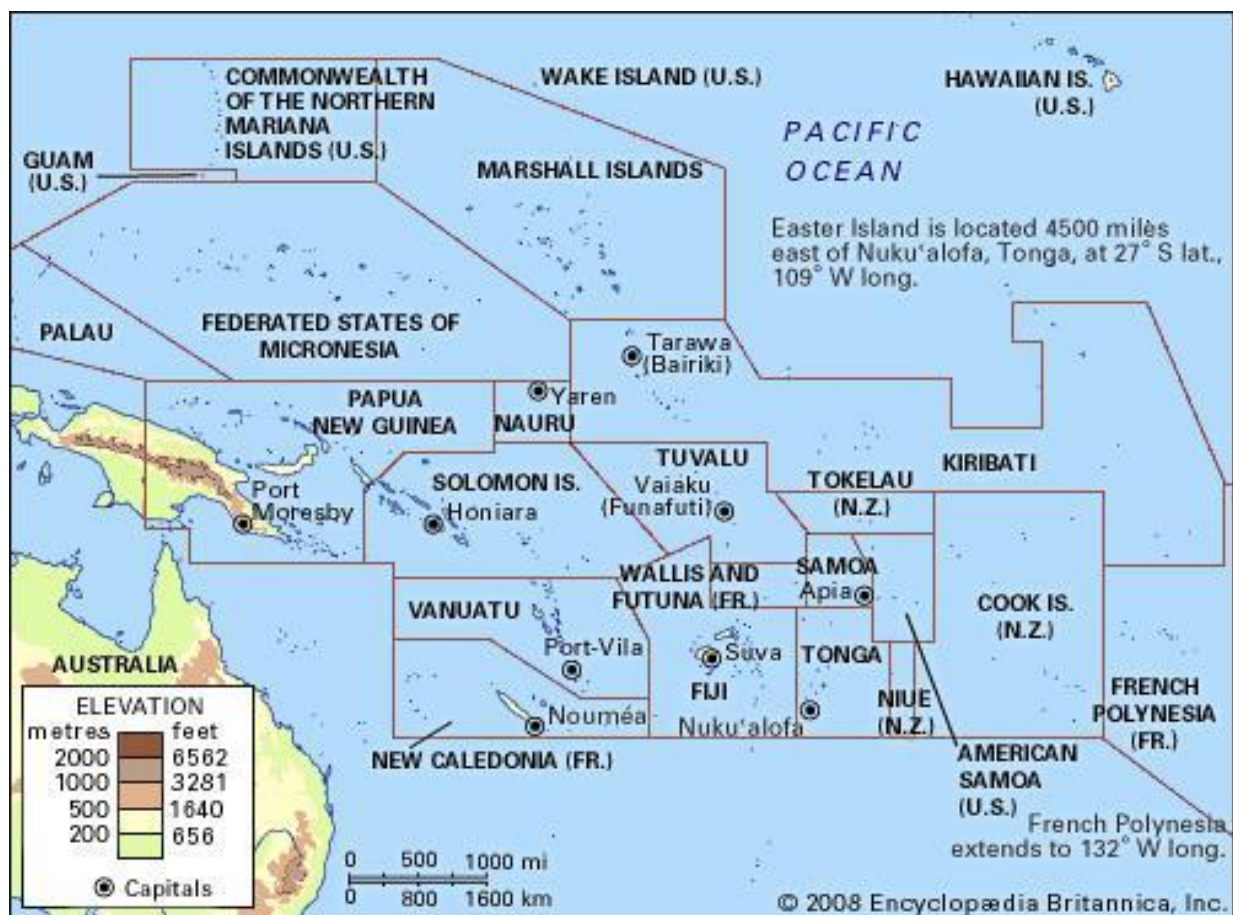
COMMONWEALTH OF THE NORTHERN MARIANA ISLANDS (U.S.)

WAKE ISLAND (U.S.)

HAWAIIAN IS. (U.S.)

PACIFIC OCEAN

GUAM (U.S.)

MARSHALL ISLANDS

Easter Island is located 4500 miles east of Nuku'alofa, Tonga, at 27° S lat., 109° W long.

PALAU

FEDERATED STATES OF MICRONESIA

Tarawa (Bairiki)

Yaren

PAPUA NEW GUINEA

NAURU

TUVALU

KIRIBATI

SOLOMON IS.

Port Moresby

Honiara

Vaiaku (Funafuti)

TOKELAU (N.Z.)

WALLIS AND FUTUNA (FR.)

SAMOA

Apia

VANUATU

COOK IS. (N.Z.)

AUSTRALIA

Port-Vila

Suva

TONGA

FIJI

NIUE (N.Z.)

FRENCH POLYNESIA (FR.)

ELEVATION

| metres | feet |
|---|---|
| 2000 | 6562 |
| 1000 | 3281 |
| 500 | 1640 |
| 200 | 656 |

Nouméa

Nuku'alofa

NEW CALEDONIA (FR.)

AMERICAN SAMOA (U.S.)

French Polynesia extends to 132° W long.

0 500 1000 mi
0 800 1600 km

Capitals

© 2008 Encyclopædia Britannica, Inc.